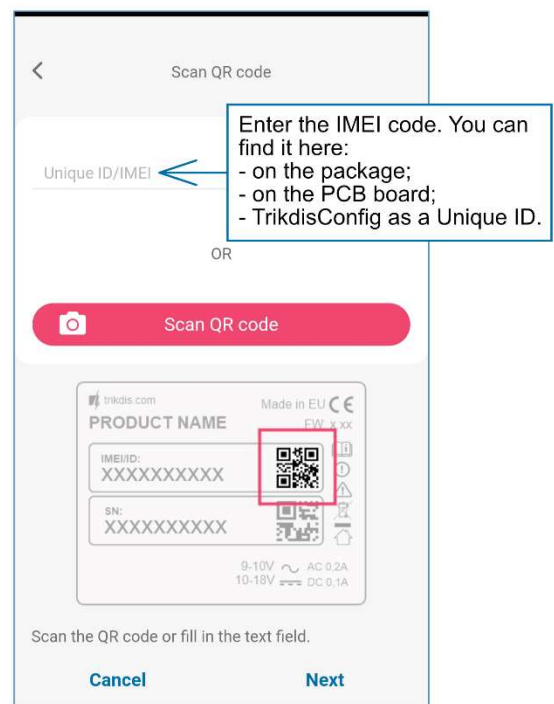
Scan QR code

Enter the IMEI code. You can find it here:
- on the package;
- on the PCB board;
- TrikdisConfig as a Unique ID.

Unique ID/IMEI

OR

Scan QR code

trikdis.com
Made in EU CE
PRODUCT NAME
FW: x.xx
IMEI/ID:
XXXXXXXXXX
SN:
XXXXXXXXXX
9-10V ~ AC 0.2A
10-18V ⎓ DC 0.1A

Scan the QR code or fill in the text field.

Cancel
Next